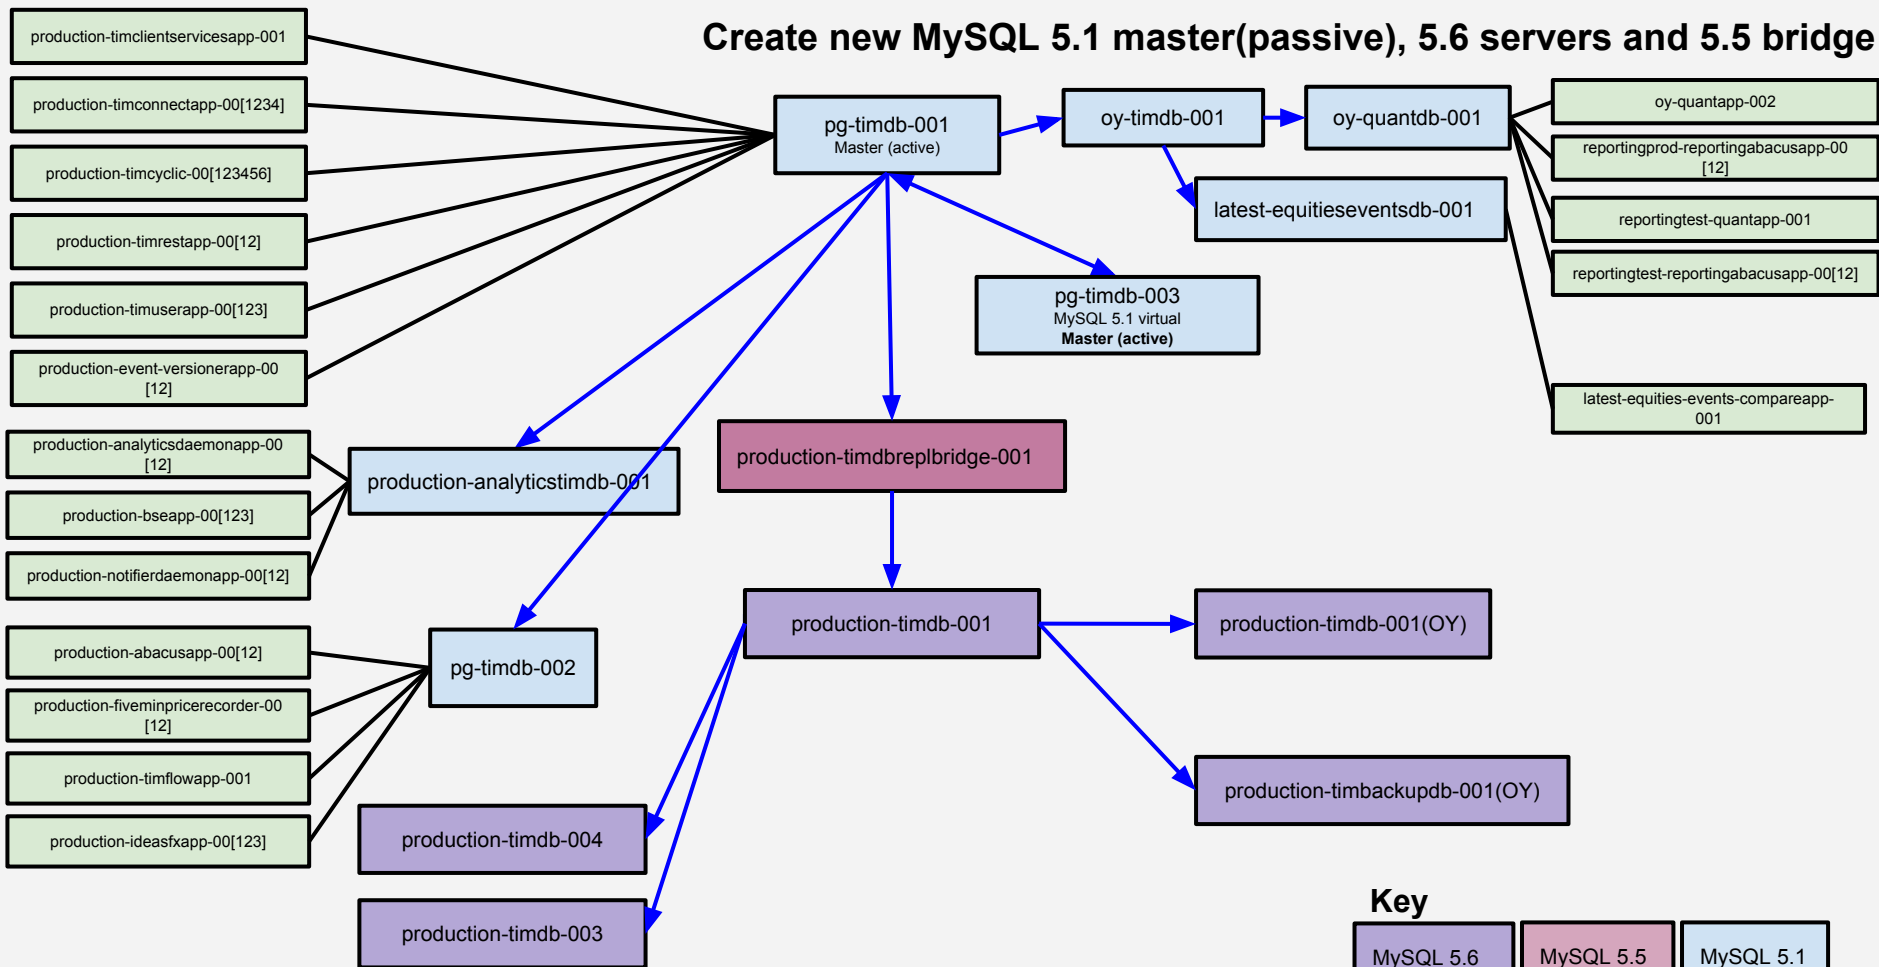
Create new MySQL 5.1 master(passive), 5.6 servers and 5.5 bridge

production-timclientservicesapp-001

production-timconnectapp-00[1234]

production-timcyclic-00[123456]

production-timrestapp-00[12]

production-timuserapp-00[123]

production-event-versionerapp-00 [12]

pg-timdb-001
Master (active)

oy-timdb-001

oy-quantdb-001

oy-quantapp-002

reportingprod-reportingabacusapp-00 [12]

reportingtest-quantapp-001

reportingtest-reportingabacusapp-00[12]

latest-equitieseventsdb-001

pg-timdb-003
MySQL 5.1 virtual
Master (active)

latest-equities-events-compareapp-001

production-analyticsdaemonapp-00 [12]

production-bseapp-00[123]

production-notifierdaemonapp-00[12]

production-analyticstimdb-001

production-timdbreplbridge-001

production-timdb-001

production-timdb-001(OY)

production-abacusapp-00[12]

production-fiveminpricerecorder-00 [12]

production-timflowapp-001

production-ideasfxapp-00[123]

pg-timdb-002

production-timbackupdb-001(OY)

production-timdb-004

production-timdb-003

Key

MySQL 5.6

MySQL 5.5

MySQL 5.1